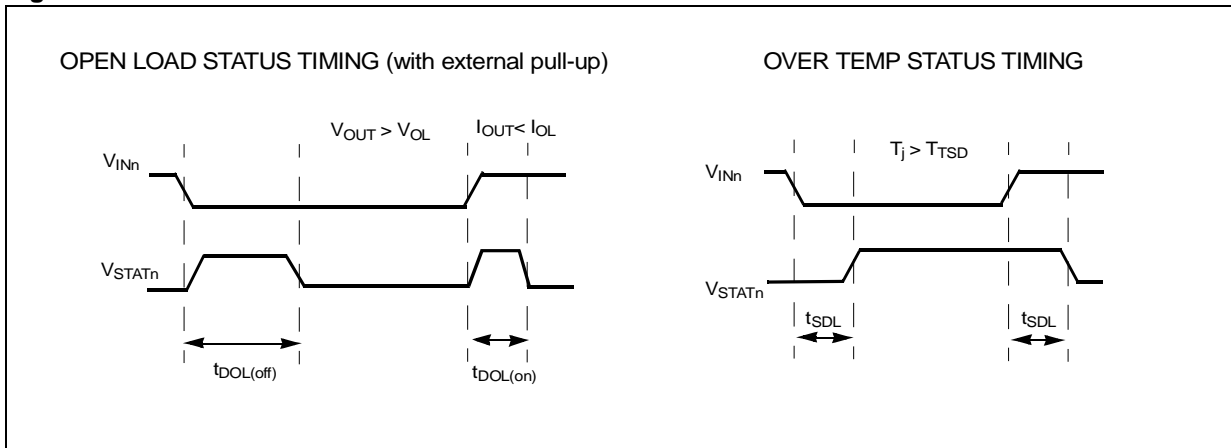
OPEN LOAD STATUS TIMING (with external pull-up)

$V_{OUT} > V_{OL}$

$I_{OUT} < I_{OL}$

$V_{INn}$

$V_{STATn}$

$t_{DOL(off)}$

$t_{DOL(on)}$

OVER TEMP STATUS TIMING

$T_j > T_{TSD}$

$V_{INn}$

$V_{STATn}$

$t_{SDL}$

$t_{SDL}$